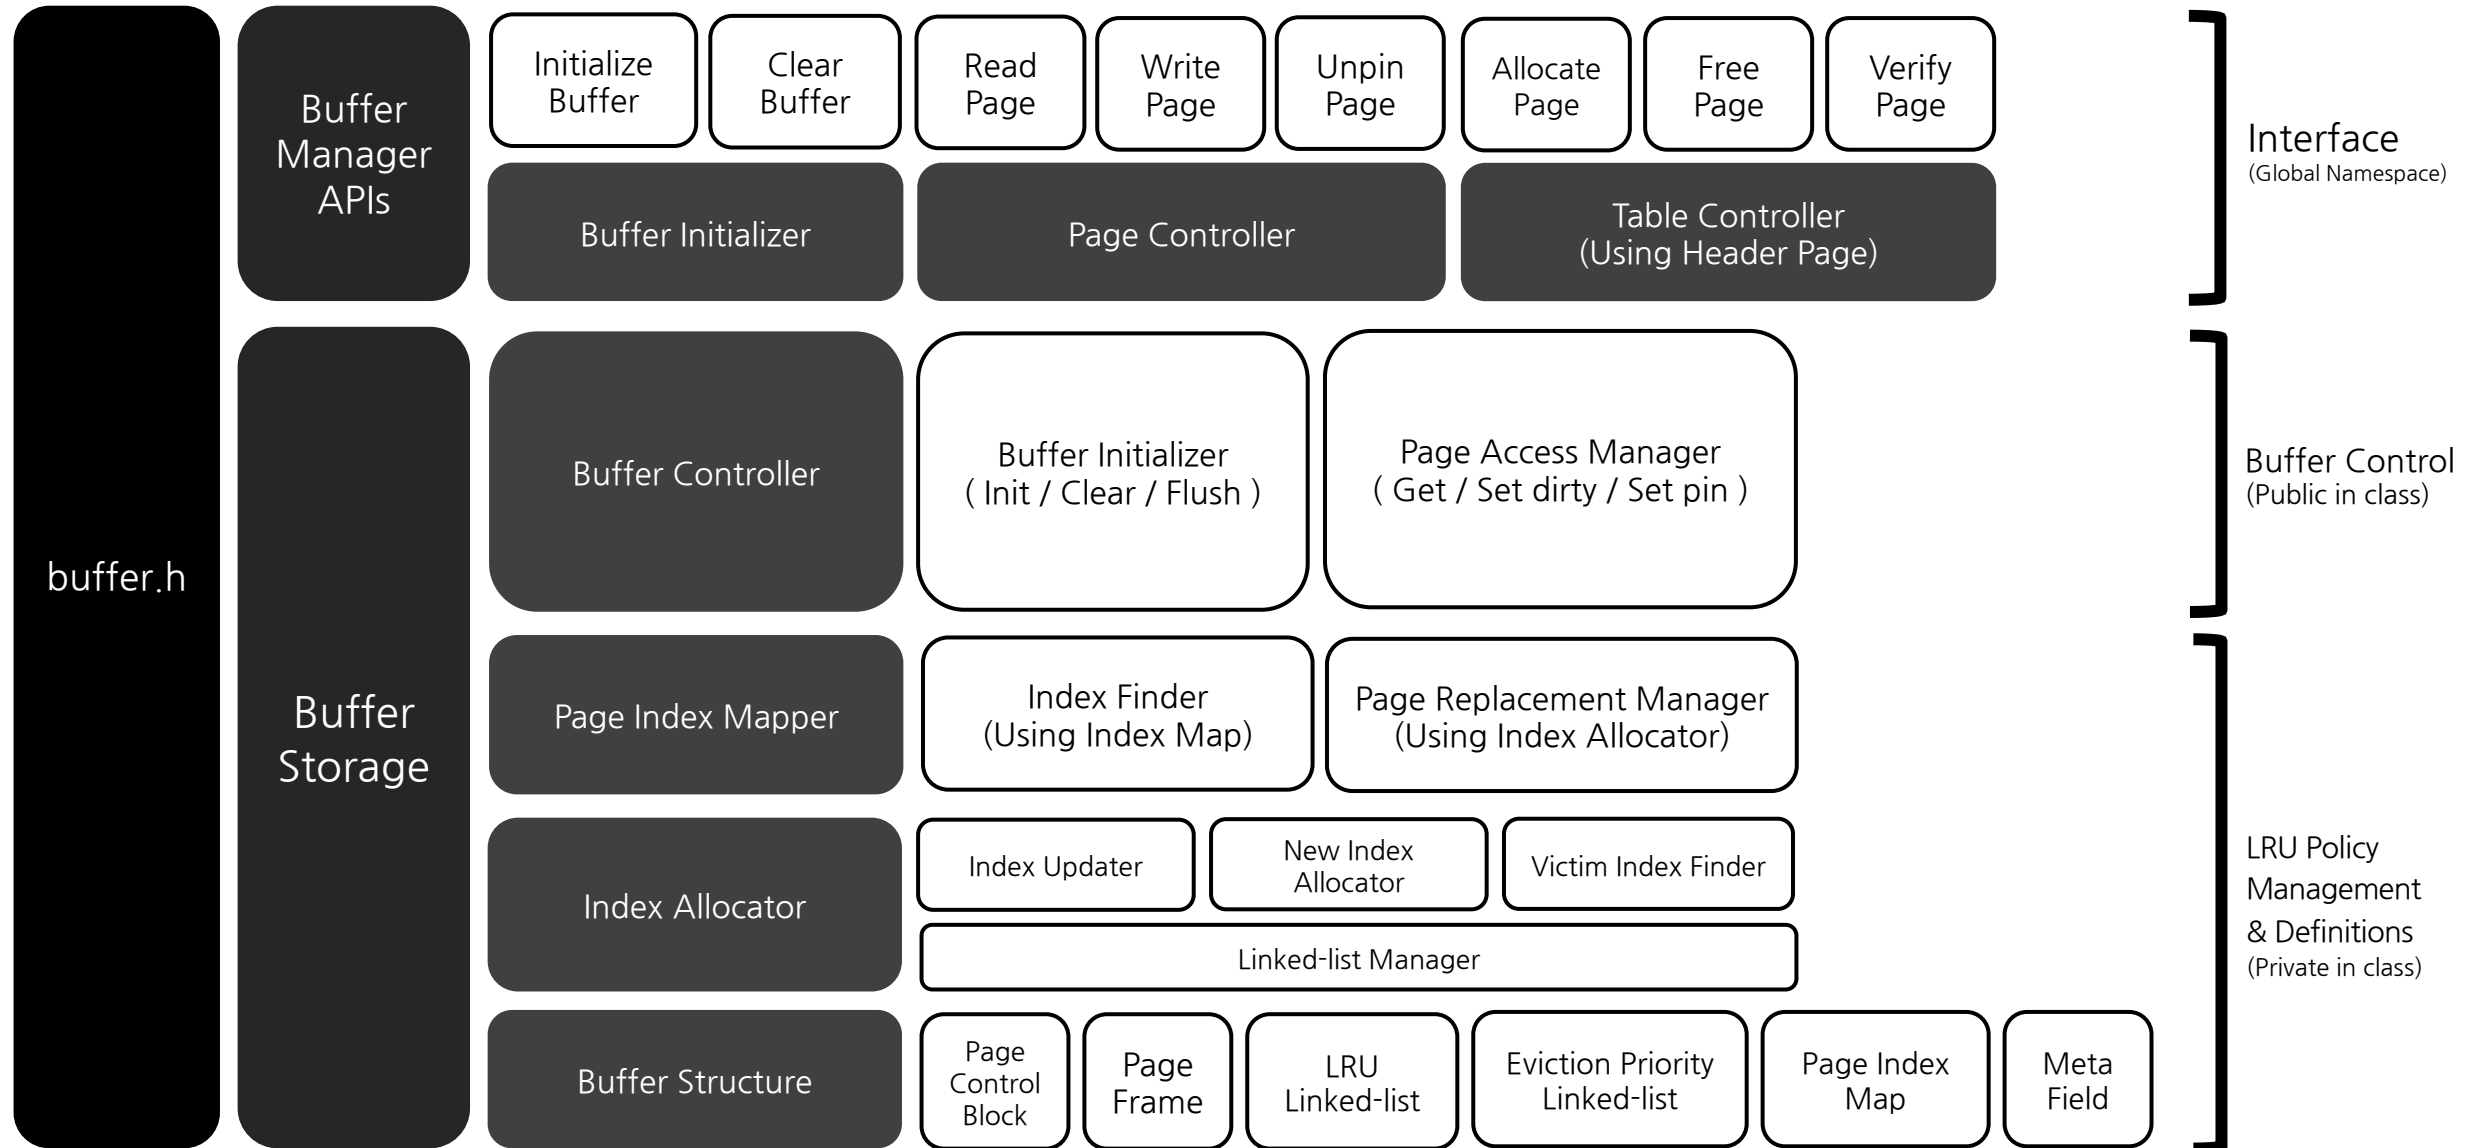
buffer.h

Buffer Manager APIs

Initialize Buffer

Clear Buffer

Read Page

Write Page

Unpin Page

Allocate Page

Free Page

Verify Page

Buffer Initializer

Page Controller

Table Controller (Using Header Page)

Interface
(Global Namespace)

Buffer Storage

Buffer Controller

Buffer Initializer ( Init / Clear / Flush )

Page Access Manager ( Get / Set dirty / Set pin )

Buffer Control
(Public in class)

Page Index Mapper

Index Finder (Using Index Map)

Page Replacement Manager (Using Index Allocator)

Index Allocator

Index Updater

New Index Allocator

Victim Index Finder

Linked-list Manager

Buffer Structure

Page Control Block

Page Frame

LRU Linked-list

Eviction Priority Linked-list

Page Index Map

Meta Field

LRU Policy Management & Definitions
(Private in class)